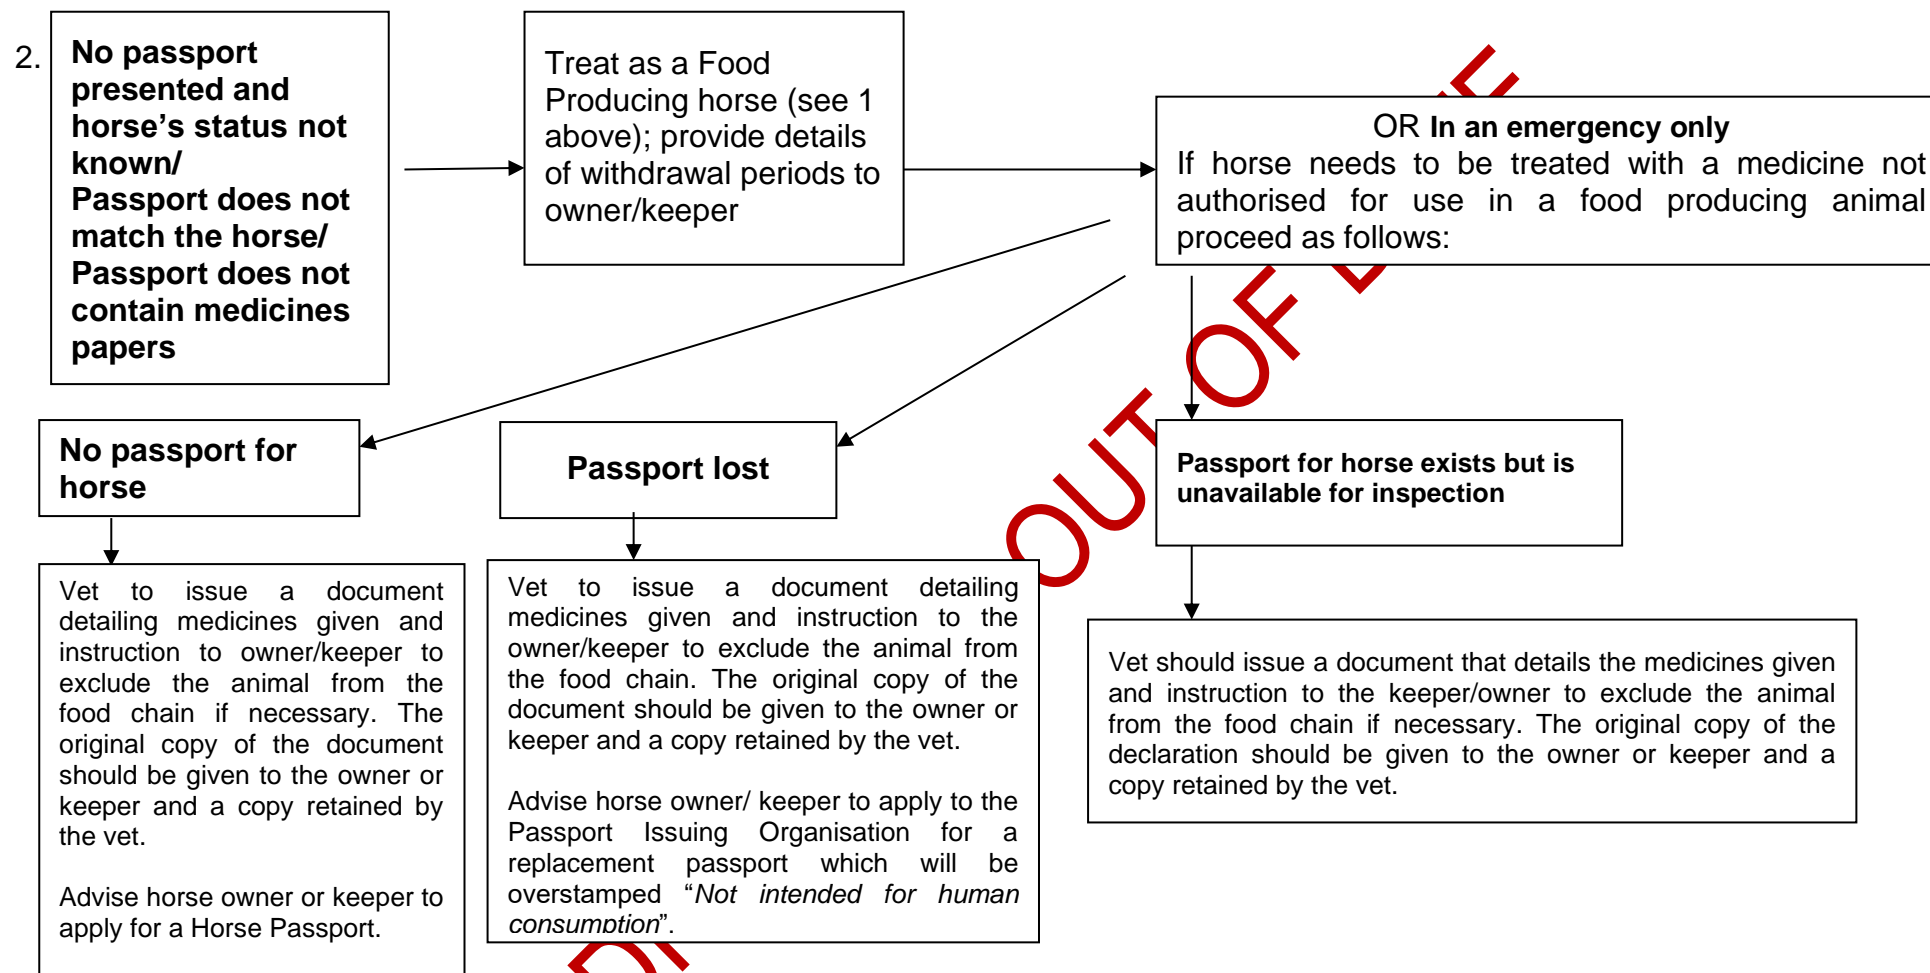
2. **No passport presented and horse's status not known/ Passport does not match the horse/ Passport does not contain medicines papers**

Treat as a Food Producing horse (see 1 above); provide details of withdrawal periods to owner/keeper

OR **In an emergency only**
If horse needs to be treated with a medicine not authorised for use in a food producing animal proceed as follows:

OUT OF DATE

**No passport for horse**

Vet to issue a document detailing medicines given and instruction to owner/keeper to exclude the animal from the food chain if necessary. The original copy of the document should be given to the owner or keeper and a copy retained by the vet.

Advise horse owner or keeper to apply for a Horse Passport.

**Passport lost**

Vet to issue a document detailing medicines given and instruction to the owner/keeper to exclude the animal from the food chain. The original copy of the document should be given to the owner or keeper and a copy retained by the vet.

Advise horse owner/ keeper to apply to the Passport Issuing Organisation for a replacement passport which will be overstamped "*Not intended for human consumption*".

**Passport for horse exists but is unavailable for inspection**

Vet should issue a document that details the medicines given and instruction to the keeper/owner to exclude the animal from the food chain if necessary. The original copy of the declaration should be given to the owner or keeper and a copy retained by the vet.